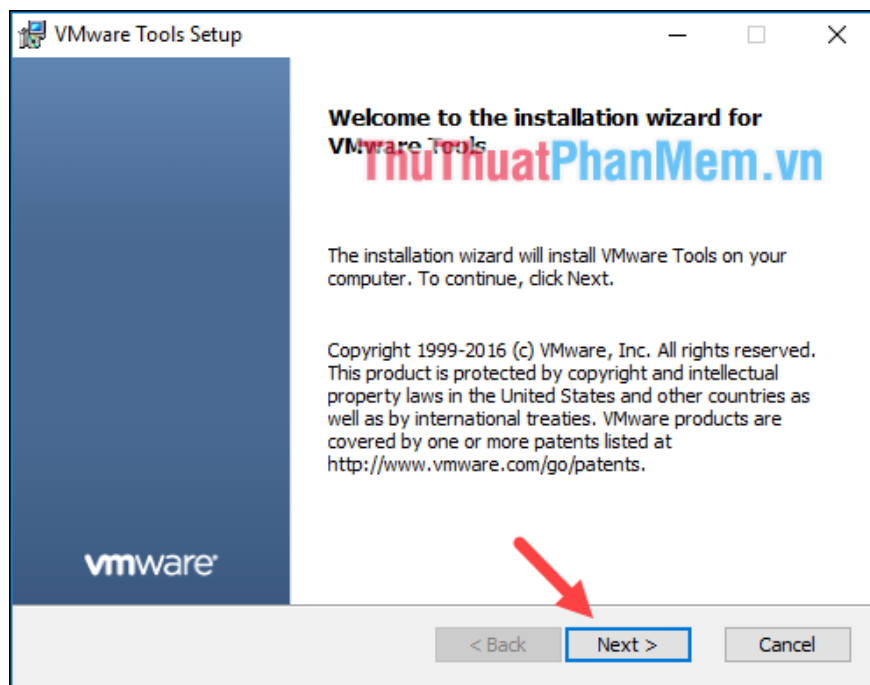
VMware Tools Setup

Welcome to the installation wizard for VMware Tools

ThuThuatPhanMem.vn

The installation wizard will install VMware Tools on your computer. To continue, click Next.

Copyright 1999-2016 (c) VMware, Inc. All rights reserved. This product is protected by copyright and intellectual property laws in the United States and other countries as well as by international treaties. VMware products are covered by one or more patents listed at http://www.vmware.com/go/patents.

vmware

< Back Next > Cancel